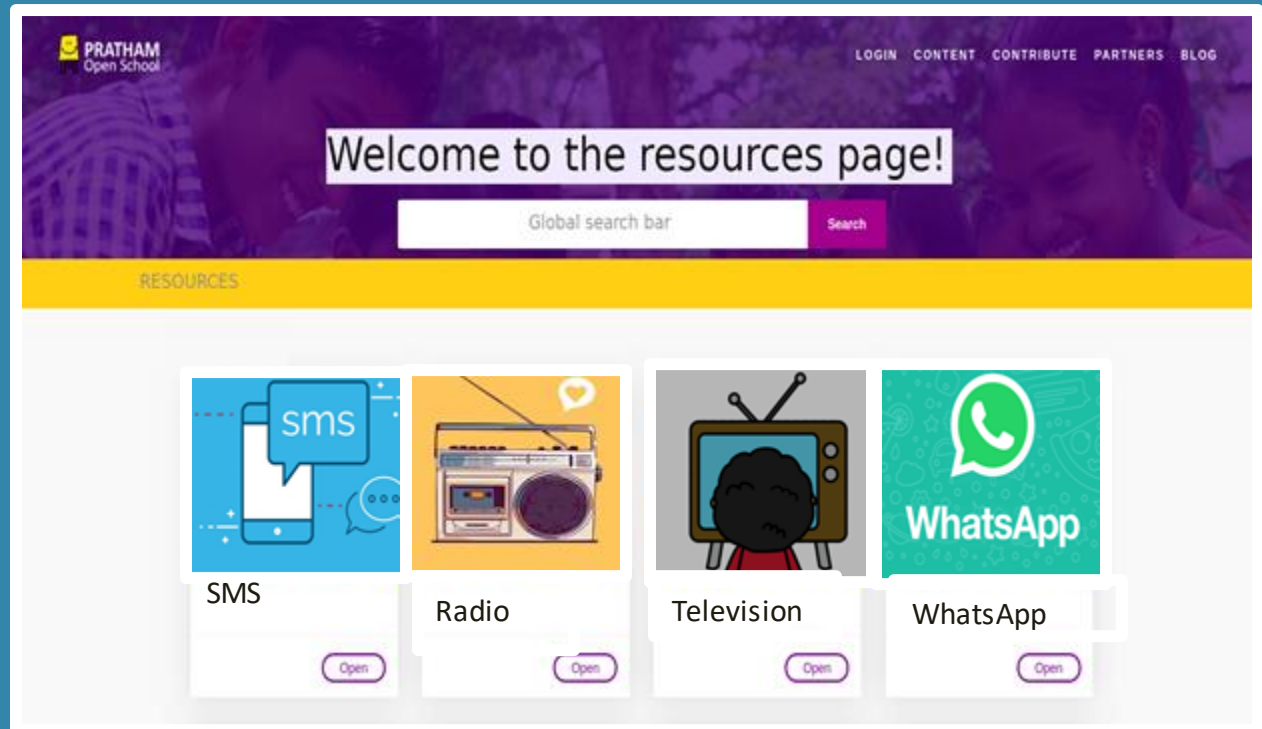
PRATHAM Open School

LOGIN CONTENT CONTRIBUTE PARTNERS BLOG

Welcome to the resources page!

Global search bar

Search

RESOURCES

sms

WhatsApp

SMS

Open

Radio

Open

Television

Open

WhatsApp

Open